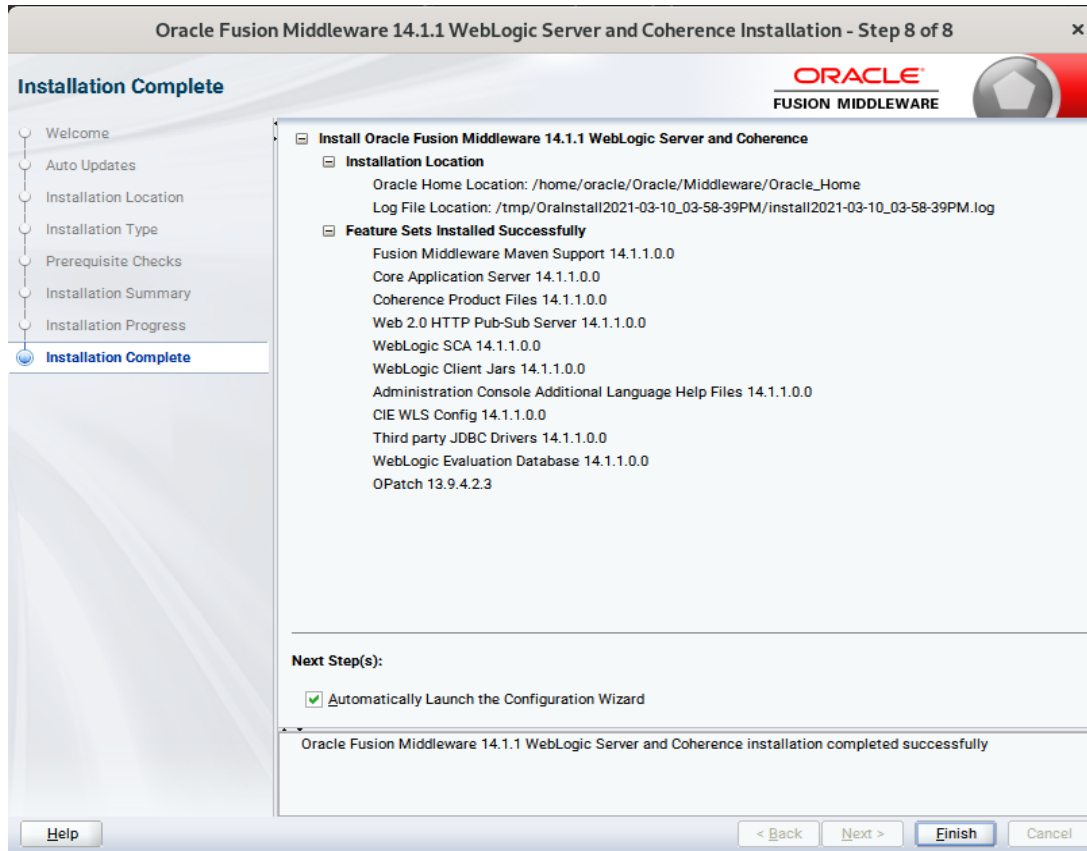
Oracle Fusion Middleware 14.1.1 WebLogic Server and Coherence Installation - Step 8 of 8

×

Installation Complete

ORACLE
FUSION MIDDLEWARE

Welcome
Auto Updates
Installation Location
Installation Type
Prerequisite Checks
Installation Summary
Installation Progress
Installation Complete

Install Oracle Fusion Middleware 14.1.1 WebLogic Server and Coherence
Installation Location
Oracle Home Location: /home/oracle/Oracle/Middleware/Oracle_Home
Log File Location: /tmp/OraInstall2021-03-10_03-58-39PM/install2021-03-10_03-58-39PM.log
Feature Sets Installed Successfully
Fusion Middleware Maven Support 14.1.1.0.0
Core Application Server 14.1.1.0.0
Coherence Product Files 14.1.1.0.0
Web 2.0 HTTP Pub-Sub Server 14.1.1.0.0
WebLogic SCA 14.1.1.0.0
WebLogic Client Jars 14.1.1.0.0
Administration Console Additional Language Help Files 14.1.1.0.0
CIE WLS Config 14.1.1.0.0
Third party JDBC Drivers 14.1.1.0.0
WebLogic Evaluation Database 14.1.1.0.0
OPatch 13.9.4.2.3

Next Step(s):

Automatically Launch the Configuration Wizard

Oracle Fusion Middleware 14.1.1 WebLogic Server and Coherence installation completed successfully

Help

< Back

Next >

Finish

Cancel